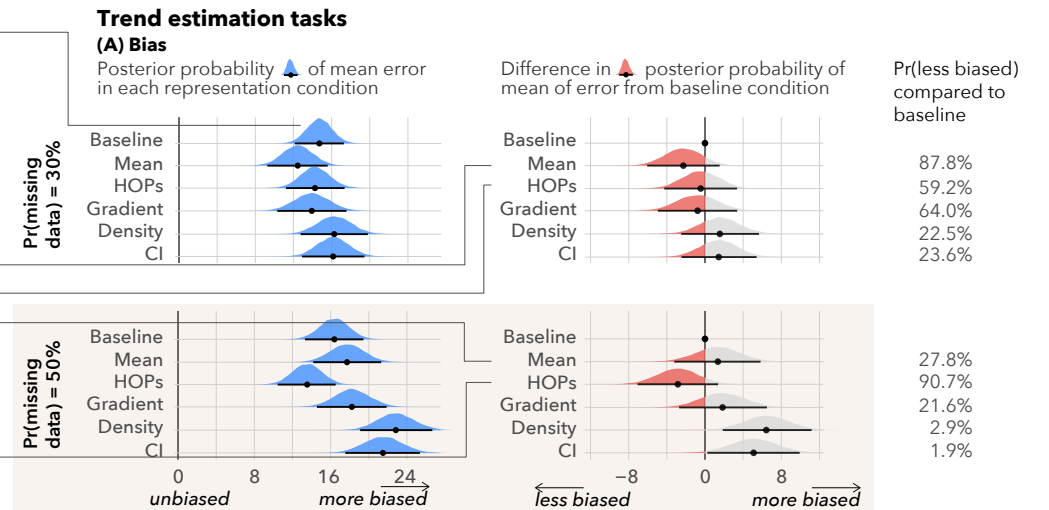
Trend estimation tasks

(A) Bias

Posterior probability of mean error in each representation condition

Difference in posterior probability of mean of error from baseline condition

Pr(less biased) compared to baseline

Pr(missing data) = 30%

Baseline
Mean
HOPs
Gradient
Density
CI

Baseline
Mean
HOPs
Gradient
Density
CI

87.8%
59.2%
64.0%
22.5%
23.6%

Pr(missing data) = 50%

Baseline
Mean
HOPs
Gradient
Density
CI

Baseline
Mean
HOPs
Gradient
Density
CI

27.8%
90.7%
21.6%
2.9%
1.9%

0
8
16
24

unbiased
more biased

−8
0
8

less biased
more biased